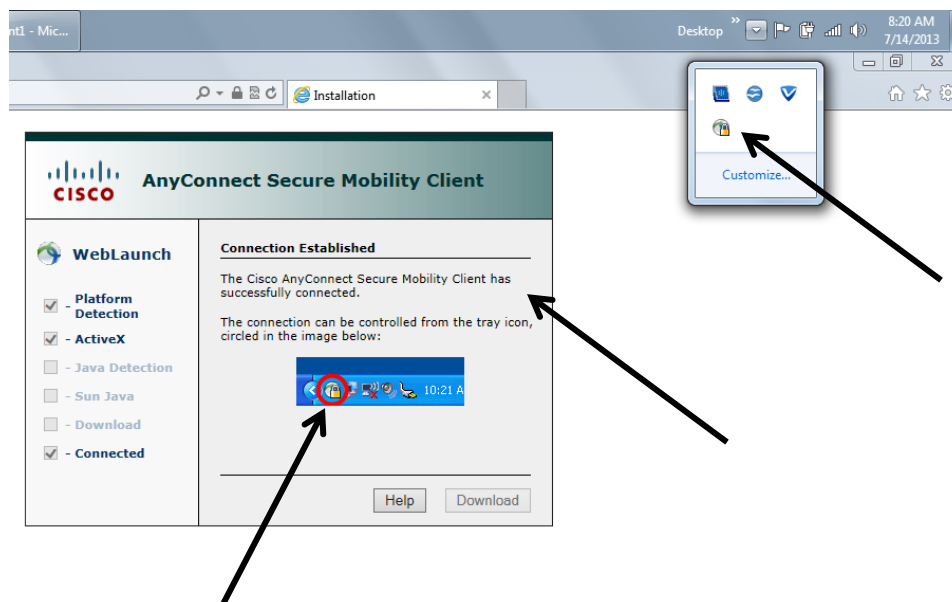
nt1 - Mic...

Desktop

8:20 AM
7/14/2013

Installation

Customize...

CISCO

AnyConnect Secure Mobility Client

WebLaunch

- Platform Detection
- ActiveX
- Java Detection
- Sun Java
- Download
- Connected

Connection Established

The Cisco AnyConnect Secure Mobility Client has successfully connected.

The connection can be controlled from the tray icon, circled in the image below:

10:21 A

Help

Download